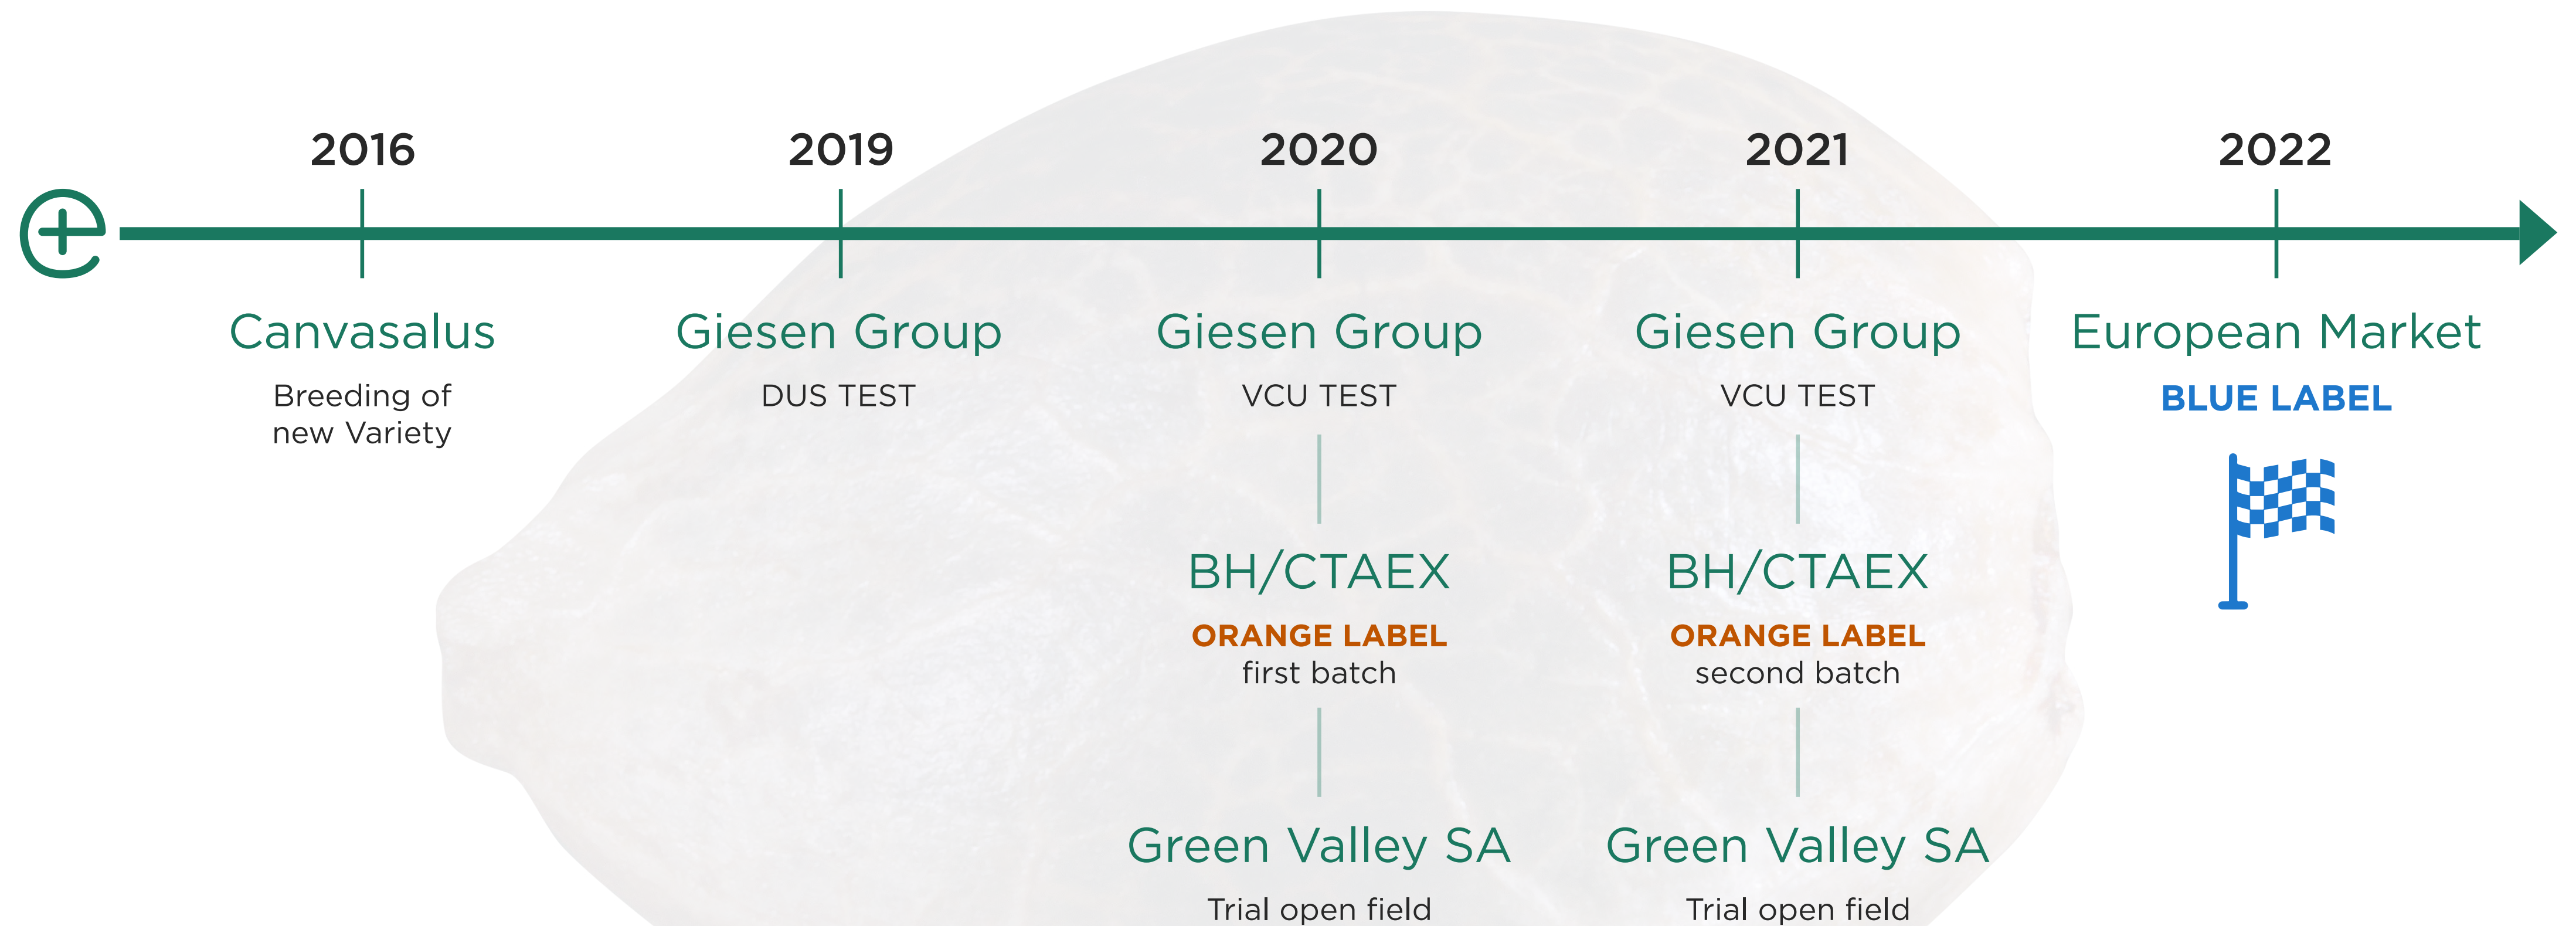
2016

Canvasalus

Breeding of new Variety

2019

Giesen Group

DUS TEST

2020

Giesen Group

VCU TEST

BH/CTAEX

ORANGE LABEL
first batch

Green Valley SA

Trial open field

2021

Giesen Group

VCU TEST

BH/CTAEX

ORANGE LABEL
second batch

Green Valley SA

Trial open field

2022

European Market

BLUE LABEL